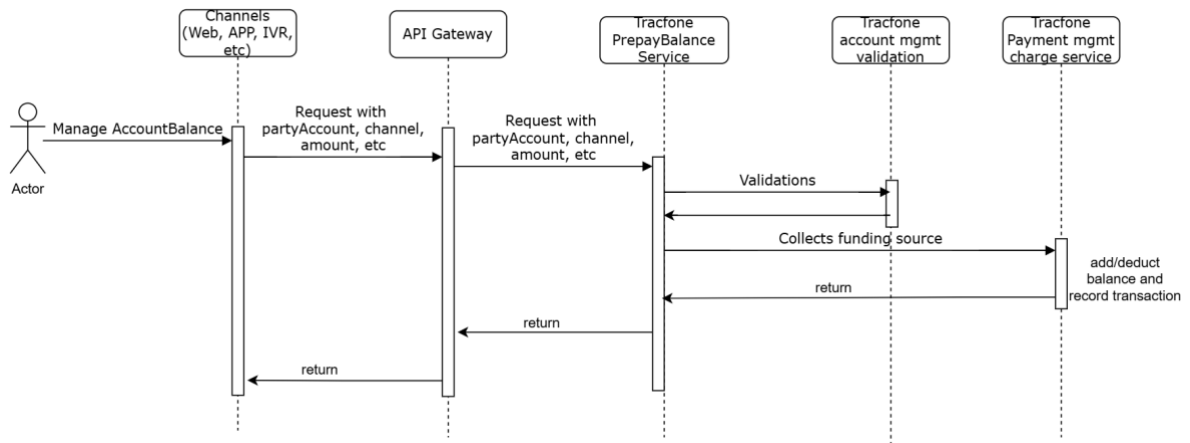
Channels (Web, APP, IVR, etc)

API Gateway

Tracfone PrepayBalance Service

Tracfone account mgmt validation

Tracfone Payment mgmt charge service

Actor

Manage AccountBalance

Request with partyAccount, channel, amount, etc

Request with partyAccount, channel, amount, etc

Validations

Collects funding source

add/deduct balance and record transaction

return

return

return